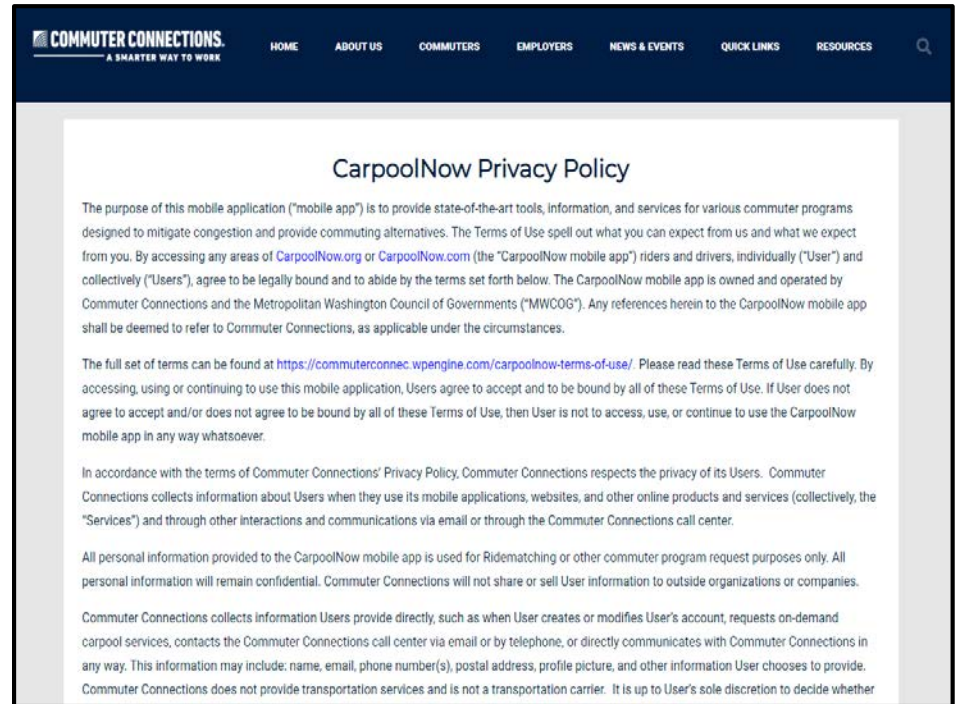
COMMUTER CONNECTIONS.
A SMARTER WAY TO WORK

HOME ABOUT US COMMUTERS EMPLOYERS NEWS & EVENTS QUICK LINKS RESOURCES

CarpoolNow Privacy Policy

The purpose of this mobile application ("mobile app") is to provide state-of-the-art tools, information, and services for various commuter programs designed to mitigate congestion and provide commuting alternatives. The Terms of Use spell out what you can expect from us and what we expect from you. By accessing any areas of CarpoolNow.org or CarpoolNow.com (the "CarpoolNow mobile app") riders and drivers, individually ("User") and collectively ("Users"), agree to be legally bound and to abide by the terms set forth below. The CarpoolNow mobile app is owned and operated by Commuter Connections and the Metropolitan Washington Council of Governments ("MWCOG"). Any references herein to the CarpoolNow mobile app shall be deemed to refer to Commuter Connections, as applicable under the circumstances.

The full set of terms can be found at https://commuterconnec.wpengine.com/carpoolnow-terms-of-use/. Please read these Terms of Use carefully. By accessing, using or continuing to use this mobile application, Users agree to accept and to be bound by all of these Terms of Use. If User does not agree to accept and/or does not agree to be bound by all of these Terms of Use, then User is not to access, use, or continue to use the CarpoolNow mobile app in any way whatsoever.

In accordance with the terms of Commuter Connections' Privacy Policy, Commuter Connections respects the privacy of its Users. Commuter Connections collects information about Users when they use its mobile applications, websites, and other online products and services (collectively, the "Services") and through other interactions and communications via email or through the Commuter Connections call center.

All personal information provided to the CarpoolNow mobile app is used for Ridematching or other commuter program request purposes only. All personal information will remain confidential. Commuter Connections will not share or sell User information to outside organizations or companies.

Commuter Connections collects information Users provide directly, such as when User creates or modifies User's account, requests on-demand carpool services, contacts the Commuter Connections call center via email or by telephone, or directly communicates with Commuter Connections in any way. This information may include: name, email, phone number(s), postal address, profile picture, and other information User chooses to provide. Commuter Connections does not provide transportation services and is not a transportation carrier. It is up to User's sole discretion to decide whether